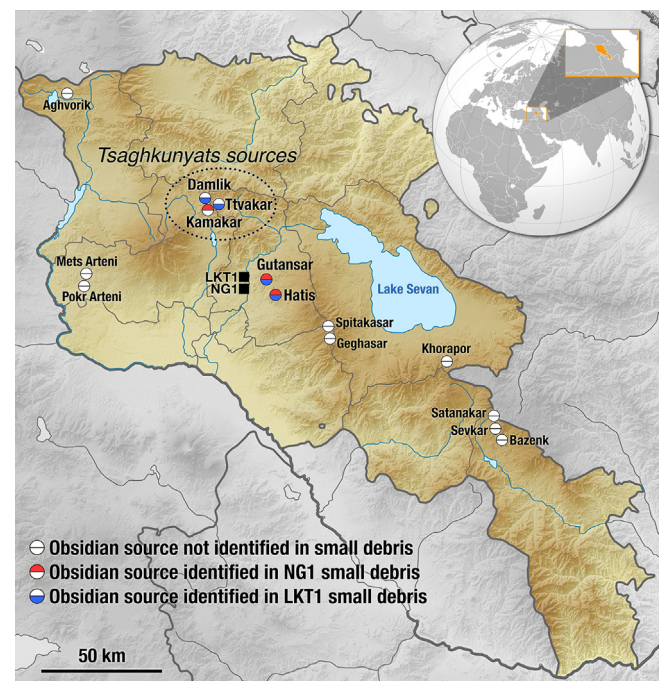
Aghvorik

Tsaghkunyats sources

Damlik

Ttvakar

Kamakar

Mets Arteni

Pokr Arteni

LKT1

NG1

Gutansar

Hatis

Lake Sevan

Spitakasar

Geghasar

Khorapor

Satanakar

Sevkar

Bazenk

Obsidian source not identified in small debris

Obsidian source identified in NG1 small debris

Obsidian source identified in LKT1 small debris

50 km